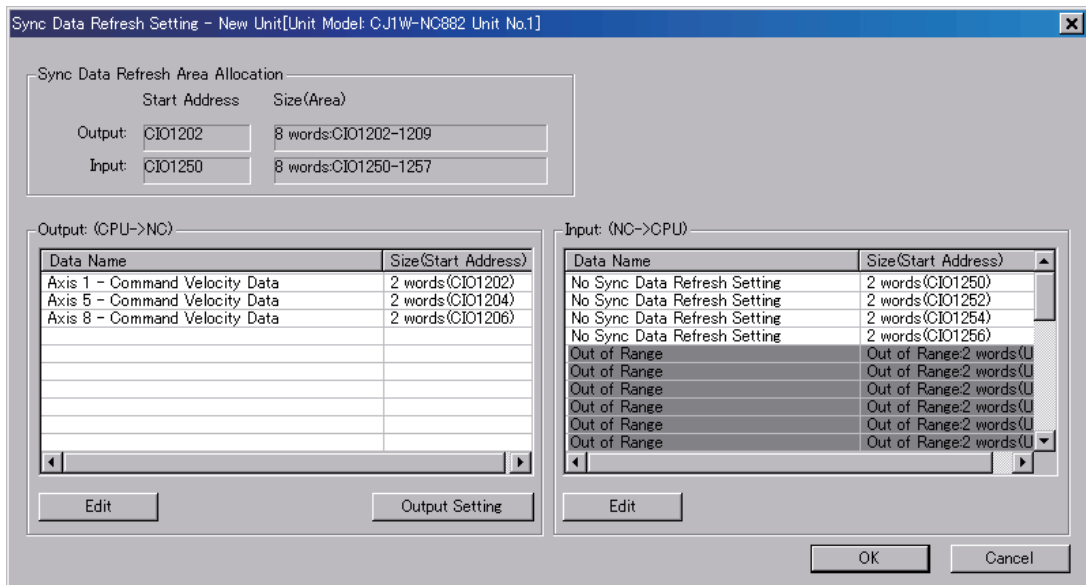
Sync Data Refresh Setting - New Unit[Unit Model: CJ1W-NC882 Unit No.1]

Sync Data Refresh Area Allocation

| | Start Address | Size(Area) |
|---|---|---|
| Output: | CIO1202 | 8 words:CIO1202-1209 |
| Input: | CIO1250 | 8 words:CIO1250-1257 |

Output: (CPU->NC)

| Data Name | Size(Start Address) |
|---|---|
| Axis 1 - Command Velocity Data | 2 words(CIO1202) |
| Axis 5 - Command Velocity Data | 2 words(CIO1204) |
| Axis 8 - Command Velocity Data | 2 words(CIO1206) |

Edit

Output Setting

Input: (NC->CPU)

| Data Name | Size(Start Address) |
|---|---|
| No Sync Data Refresh Setting | 2 words(CIO1250) |
| No Sync Data Refresh Setting | 2 words(CIO1252) |
| No Sync Data Refresh Setting | 2 words(CIO1254) |
| No Sync Data Refresh Setting | 2 words(CIO1256) |
| Out of Range | Out of Range:2 words(U |
| Out of Range | Out of Range:2 words(U |
| Out of Range | Out of Range:2 words(U |
| Out of Range | Out of Range:2 words(U |
| Out of Range | Out of Range:2 words(U |
| Out of Range | Out of Range:2 words(U |

Edit

OK

Cancel